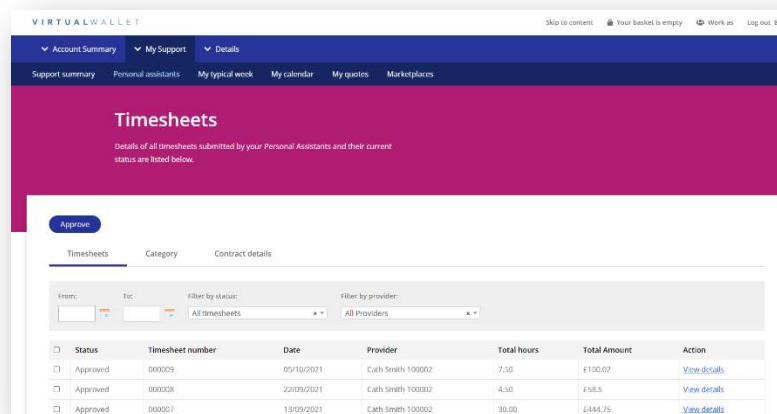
VIRTUALWALLET

Skip to content Your basket is empty Work as Log out

Account Summary My Support Details

Support summary Personal assistants My typical week My calendar My quotes Marketplaces

Timesheets

Details of all timesheets submitted by your Personal Assistants and their current status are listed below.

Approve

Timesheets Category Contract details

From: To: Filter by status: Filter by provider:

All timesheets All Providers

| | Status | Timesheet number | Date | Provider | Total hours | Total Amount | Action |
|---|---|---|---|---|---|---|---|
| | Approved | 000009 | 05/10/2021 | Cath Smith 100002 | 7.50 | £100.02 | View details |
| | Approved | 000008 | 22/09/2021 | Cath Smith 100002 | 4.50 | £58.5 | View details |
| | Approved | 000007 | 13/09/2021 | Cath Smith 100002 | 30.00 | £444.75 | View details |